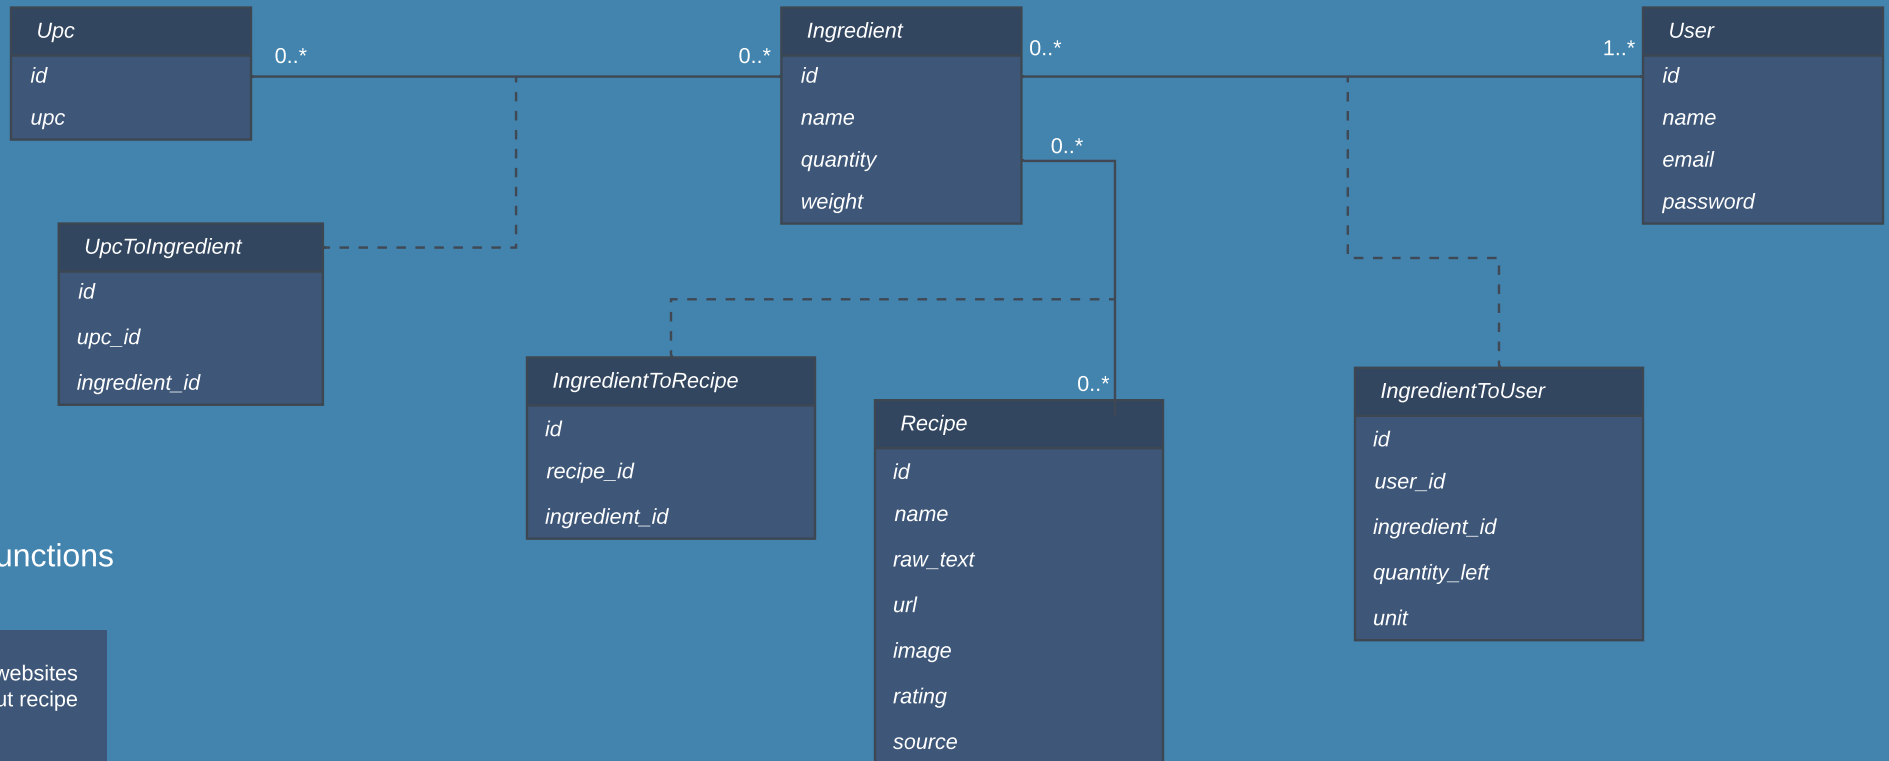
Upc
id
upc

0..*

0..*

Ingredient
id
name
quantity
weight

0..*

1..*

User
id
name
email
password

0..*

UpcToIngredient
id
upc_id
ingredient_id

IngredientToRecipe
id
recipe_id
ingredient_id

0..*

Recipe
id
name
raw_text
url
image
rating
source

IngredientToUser
id
user_id
ingredient_id
quantity_left
unit

unctions

vebsites
it recipe